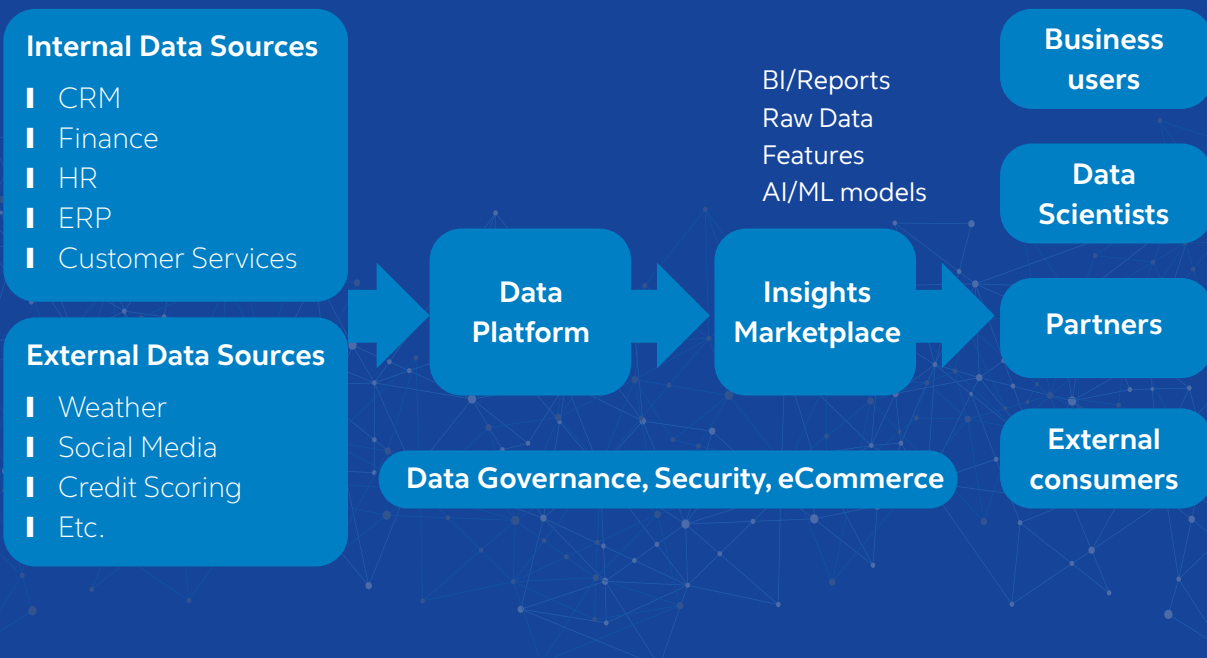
Internal Data Sources
- CRM
- Finance
- HR
- ERP
- Customer Services

External Data Sources
- Weather
- Social Media
- Credit Scoring
- Etc.

Data Platform

BI/Reports
Raw Data
Features
AI/ML models

Insights Marketplace

Data Governance, Security, eCommerce

Business users

Data Scientists

Partners

External consumers